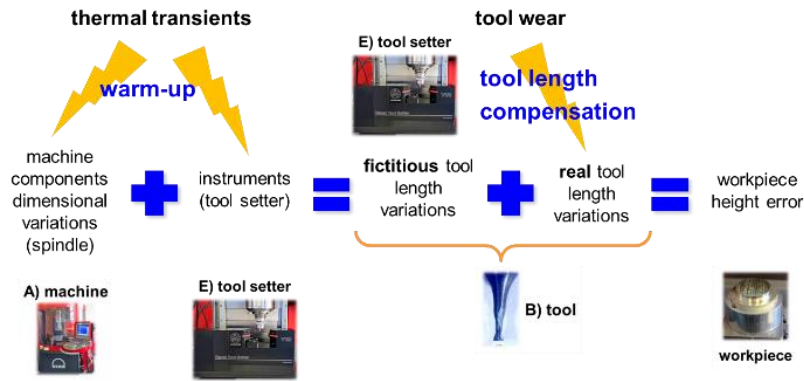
thermal transients

tool wear

E) tool setter

tool length compensation

warm-up

machine components dimensional variations (spindle)

instruments (tool setter)

fictitious tool length variations

real tool length variations

workpiece height error

A) machine

E) tool setter

B) tool

workpiece